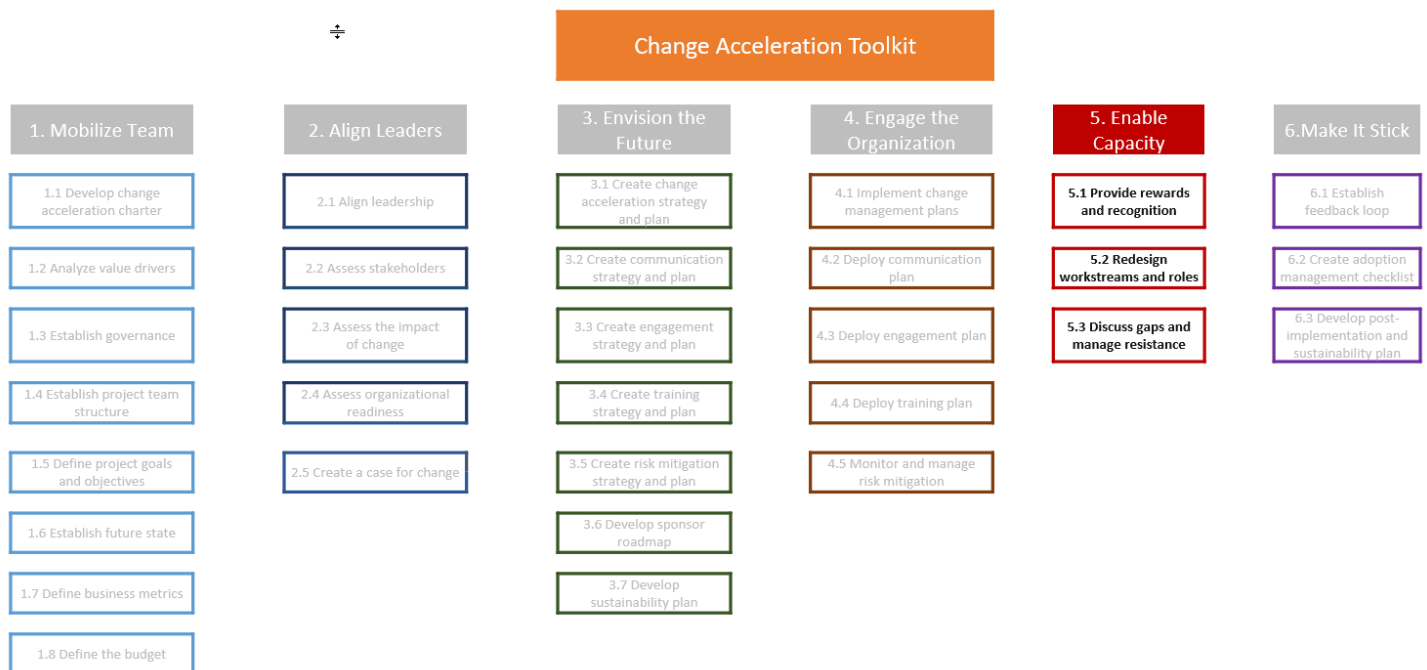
Change Acceleration Toolkit

1. Mobilize Team

1.1 Develop change acceleration charter

1.2 Analyze value drivers

1.3 Establish governance

1.4 Establish project team structure

1.5 Define project goals and objectives

1.6 Establish future state

1.7 Define business metrics

1.8 Define the budget

2. Align Leaders

2.1 Align leadership

2.2 Assess stakeholders

2.3 Assess the impact of change

2.4 Assess organizational readiness

2.5 Create a case for change

3. Envision the Future

3.1 Create change acceleration strategy and plan

3.2 Create communication strategy and plan

3.3 Create engagement strategy and plan

3.4 Create training strategy and plan

3.5 Create risk mitigation strategy and plan

3.6 Develop sponsor roadmap

3.7 Develop sustainability plan

4. Engage the Organization

4.1 Implement change management plans

4.2 Deploy communication plan

4.3 Deploy engagement plan

4.4 Deploy training plan

4.5 Monitor and manage risk mitigation

5. Enable Capacity

5.1 Provide rewards and recognition

5.2 Redesign workstreams and roles

5.3 Discuss gaps and manage resistance

6.Make It Stick

6.1 Establish feedback loop

6.2 Create adoption management checklist

6.3 Develop post-implementation and sustainability plan